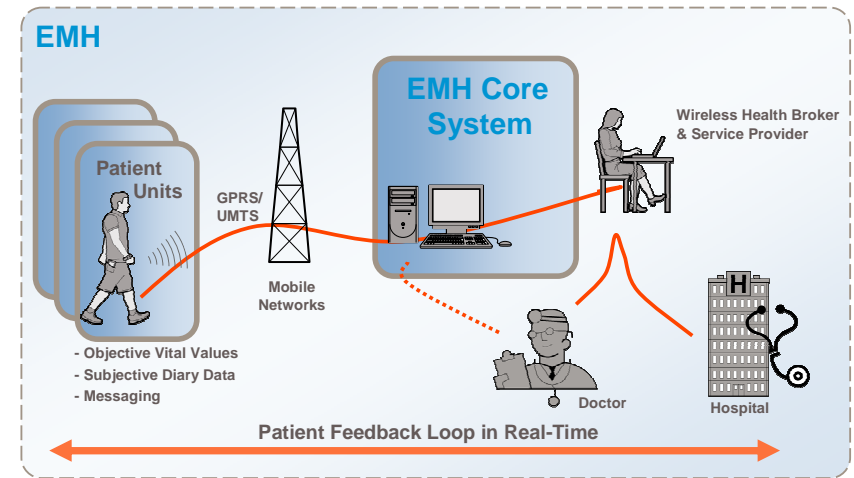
EMH

Patient Units

GPRS/ UMTS

Mobile Networks

EMH Core System

Wireless Health Broker & Service Provider

H

- Objective Vital Values
- Subjective Diary Data
- Messaging

Doctor

Hospital

Patient Feedback Loop in Real-Time